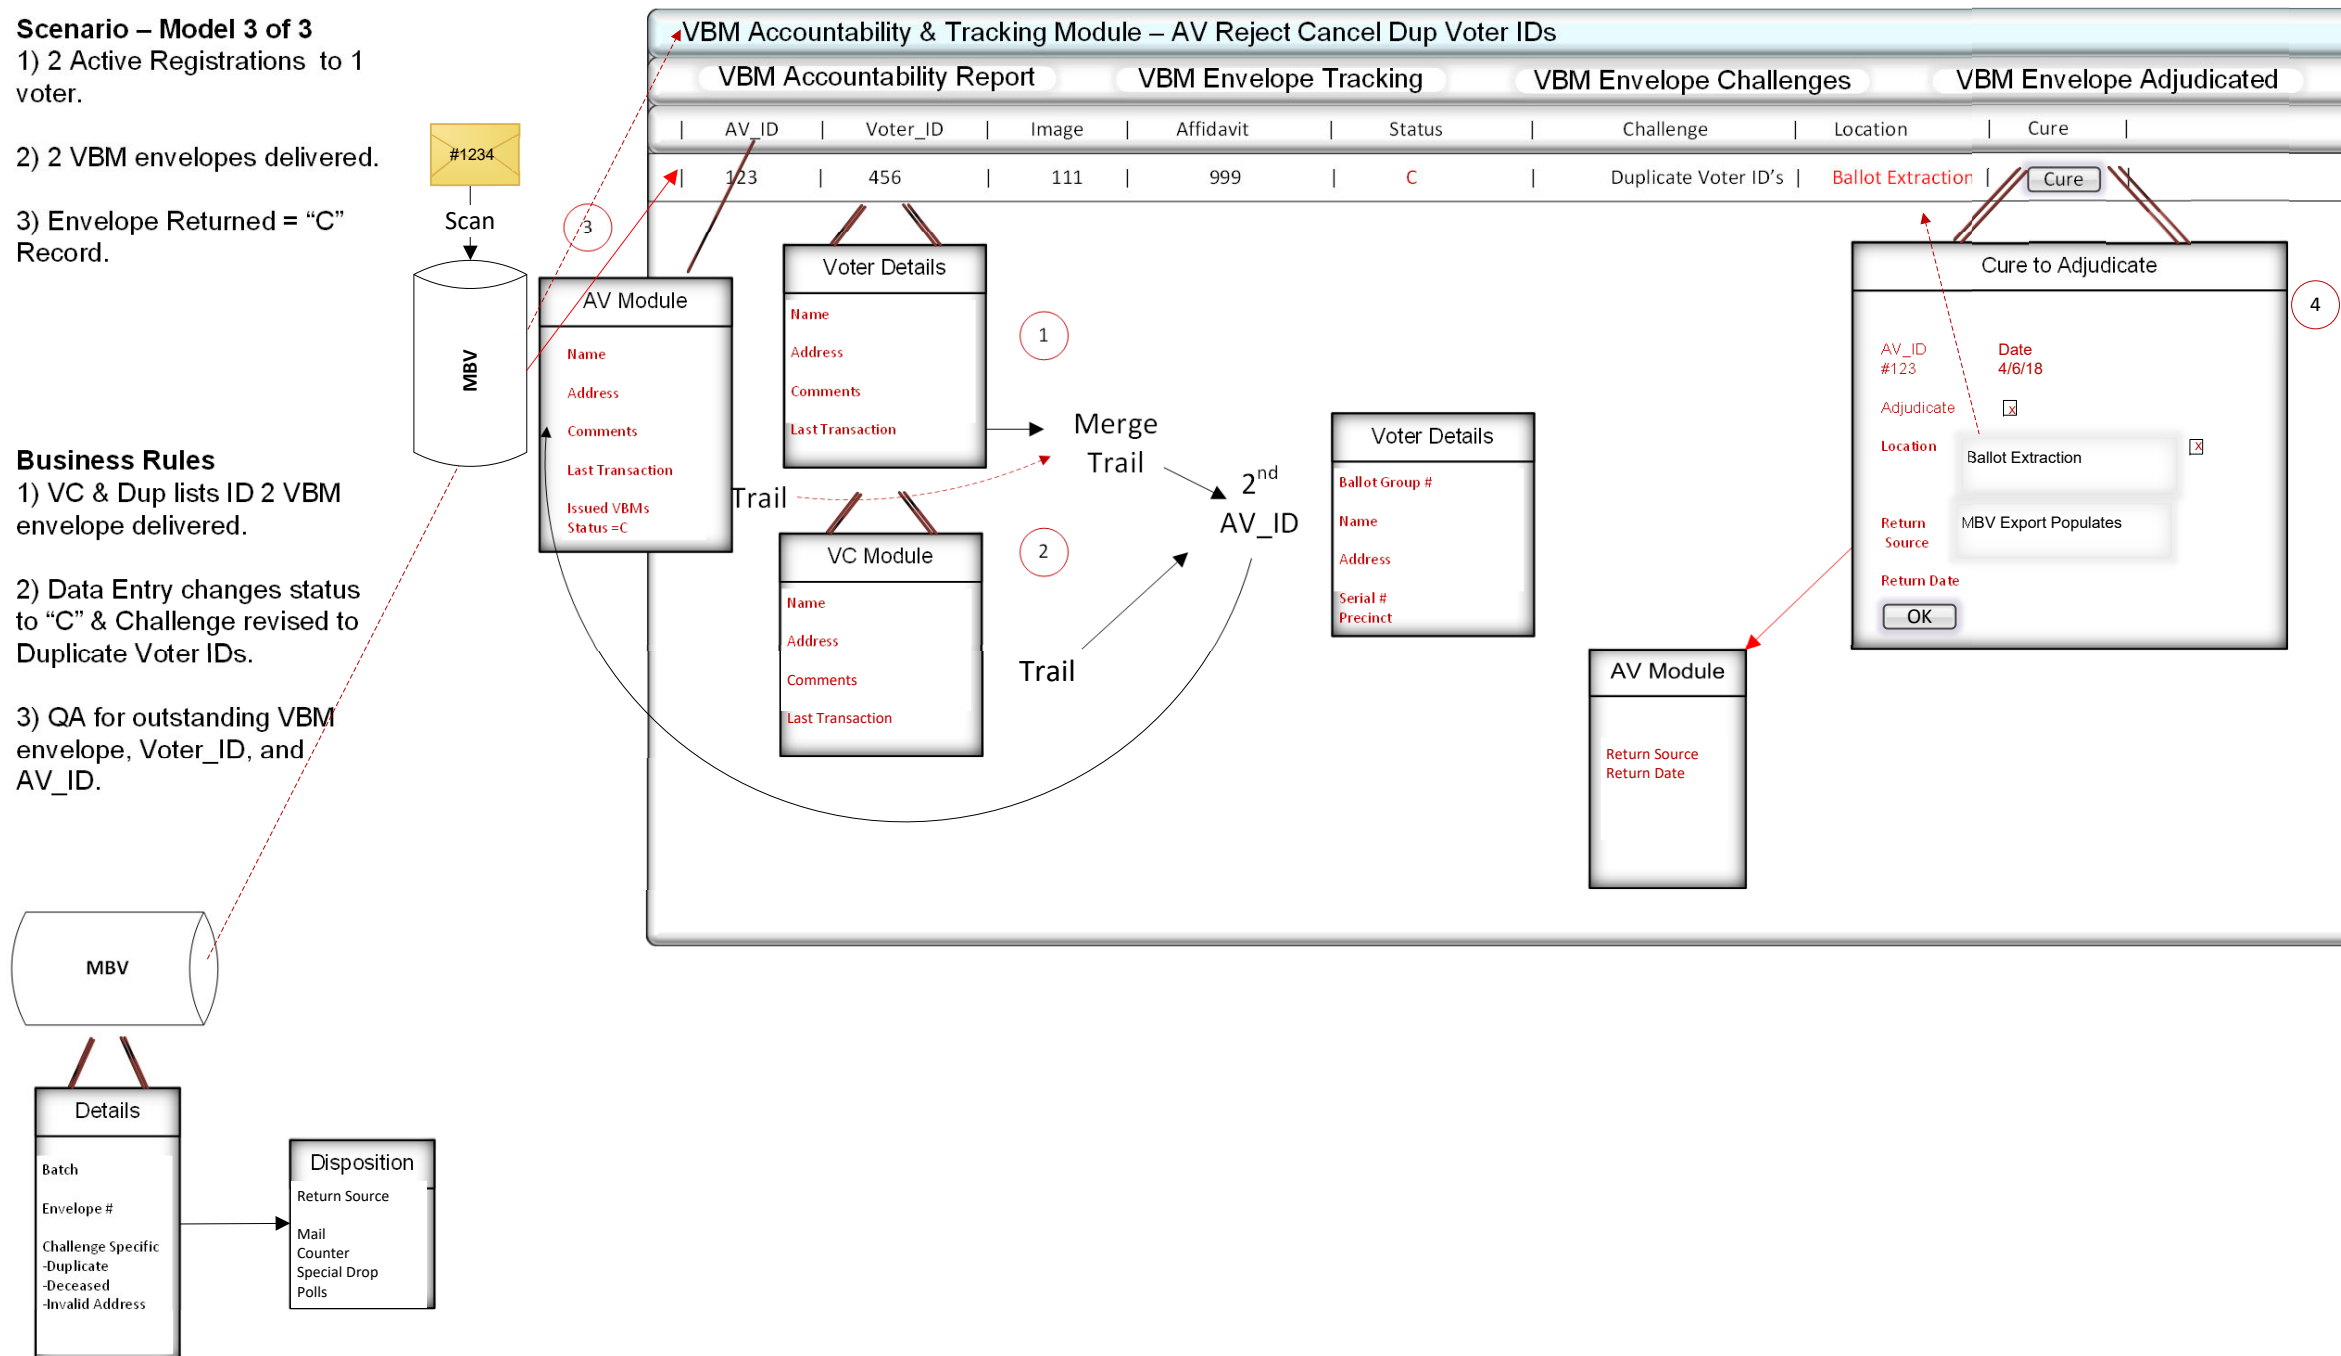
**Scenario – Model 3 of 3**
1) 2 Active Registrations to 1 voter.

2) 2 VBM envelopes delivered.

3) Envelope Returned = “C” Record.

#1234

Scan

MBV

**Business Rules**
1) VC & Dup lists ID 2 VBM envelope delivered.

2) Data Entry changes status to “C” & Challenge revised to Duplicate Voter IDs.

3) QA for outstanding VBM envelope, Voter_ID, and AV_ID.

VBM Accountability & Tracking Module – AV Reject Cancel Dup Voter IDs

VBM Accountability Report | VBM Envelope Tracking | VBM Envelope Challenges | VBM Envelope Adjudicated

| AV_ID | Voter_ID | Image | Affidavit | Status | Challenge | Location | Cure |
|---|---|---|---|---|---|---|---|
| 123 | 456 | 111 | 999 | C | Duplicate Voter ID’s | Ballot Extraction | Cure |

3

AV Module
Name
Address
Comments
Last Transaction
Issued VBMs Status =C

Voter Details
Name
Address
Comments
Last Transaction

1

Merge Trail

Trail

2

VC Module
Name
Address
Comments
Last Transaction

$2^{nd}$ AV_ID

Trail

Voter Details
Ballot Group #
Name
Address
Serial # Precinct

Cure to Adjudicate

4

AV_ID #123
Date 4/6/18
Adjudicate
Location
Ballot Extraction
Return Source
MBV Export Populates
Return Date
OK

AV Module
Return Source
Return Date

MBV

Details
Batch
Envelope #
Challenge Specific
-Duplicate
-Deceased
-Invalid Address

Disposition
Return Source
Mail
Counter
Special Drop
Polls